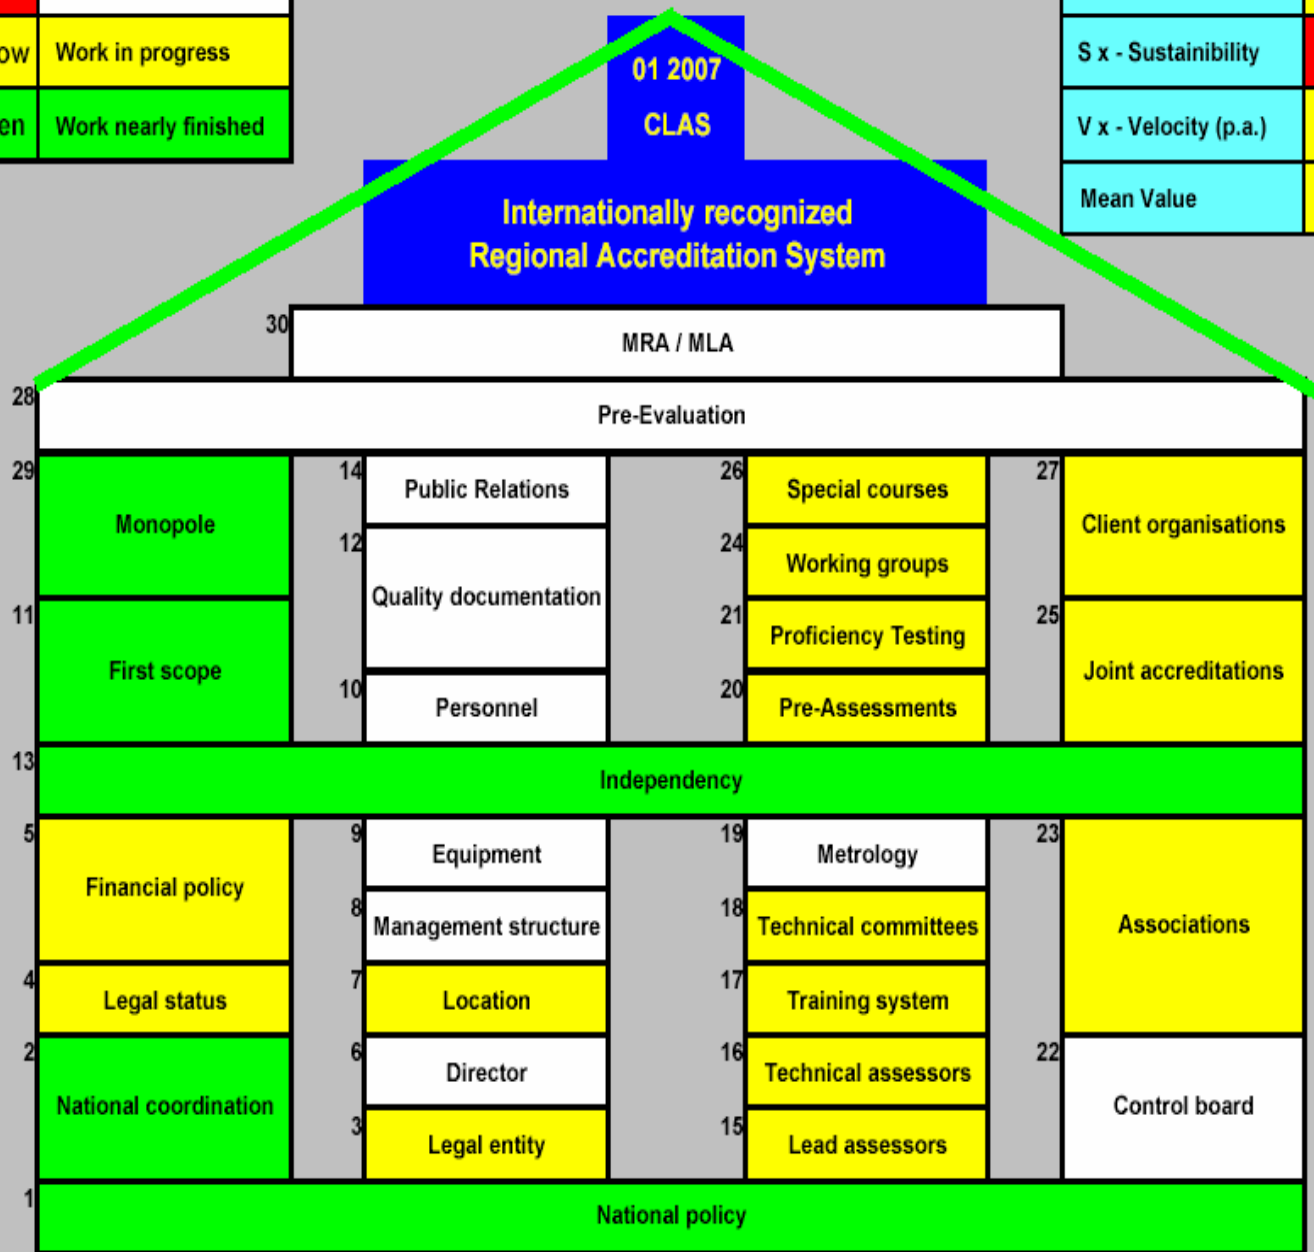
ow Work in progress
en Work nearly finished

01 2007
CLAS

S x - Sustainibility
V x - Velocity (p.a.)
Mean Value

Internationally recognized Regional Accreditation System

30 MRA / MLA

28 Pre-Evaluation

29 Monopole
11 First scope
14 Public Relations
12 Quality documentation
10 Personnel
26 Special courses
24 Working groups
21 Proficiency Testing
20 Pre-Assessments
27 Client organisations
25 Joint accreditations

13 Independency

5 Financial policy
4 Legal status
2 National coordination
9 Equipment
8 Management structure
7 Location
6 Director
3 Legal entity
19 Metrology
18 Technical committees
17 Training system
16 Technical assessors
15 Lead assessors
23 Associations
22 Control board

1 National policy